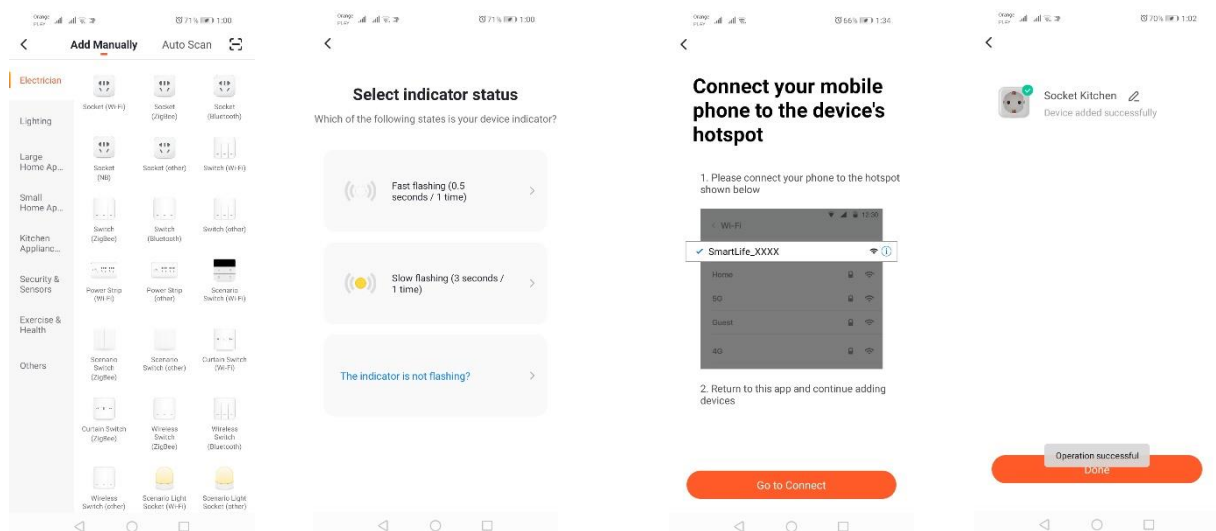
71% 1:00

Add Manually Auto Scan

Electrician
Lighting
Large Home Ap...
Small Home Ap...
Kitchen Applianc...
Security & Sensors
Exercise & Health
Others

Socket (Wi-Fi)
Socket (Zigbee)
Socket (Bluetooth)
Socket (NB)
Socket (other)
Switch (Wi-Fi)
Switch (ZigBee)
Switch (Bluetooth)
Switch (other)
Power Strip (Wi-Fi)
Power Strip (other)
Scenario Switch (Wi-Fi)
Scenario Switch (ZigBee)
Scenario Switch (other)
Curtain Switch (Wi-Fi)
Curtain Switch (ZigBee)
Wireless Switch (ZigBee)
Wireless Switch (Bluetooth)
Wireless Switch (other)
Scenario Light Socket (Wi-Fi)
Scenario Light Socket (other)

71% 1:00

Select indicator status

Which of the following states is your device indicator?

Fast flashing (0.5 seconds / 1 time)

Slow flashing (3 seconds / 1 time)

The indicator is not flashing?

66% 1:34

Connect your mobile phone to the device's hotspot

1. Please connect your phone to the hotspot shown below

Wi-Fi
SmartLife_XXXX
Home
5G
Guest
4G

2. Return to this app and continue adding devices

Go to Connect

70% 1:02

Socket Kitchen
Device added successfully

Operation successful
Done